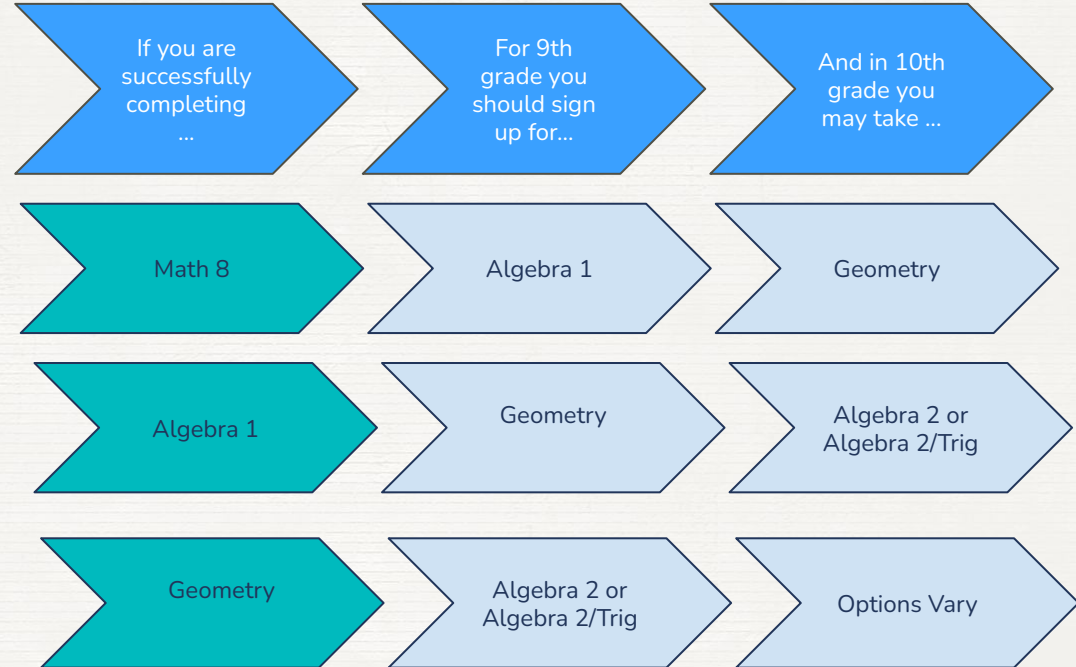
If you are successfully completing …

For 9th grade you should sign up for…

And in 10th grade you may take …

Math 8

Algebra 1

Geometry

Algebra 1

Geometry

Algebra 2 or Algebra 2/Trig

Geometry

Algebra 2 or Algebra 2/Trig

Options Vary